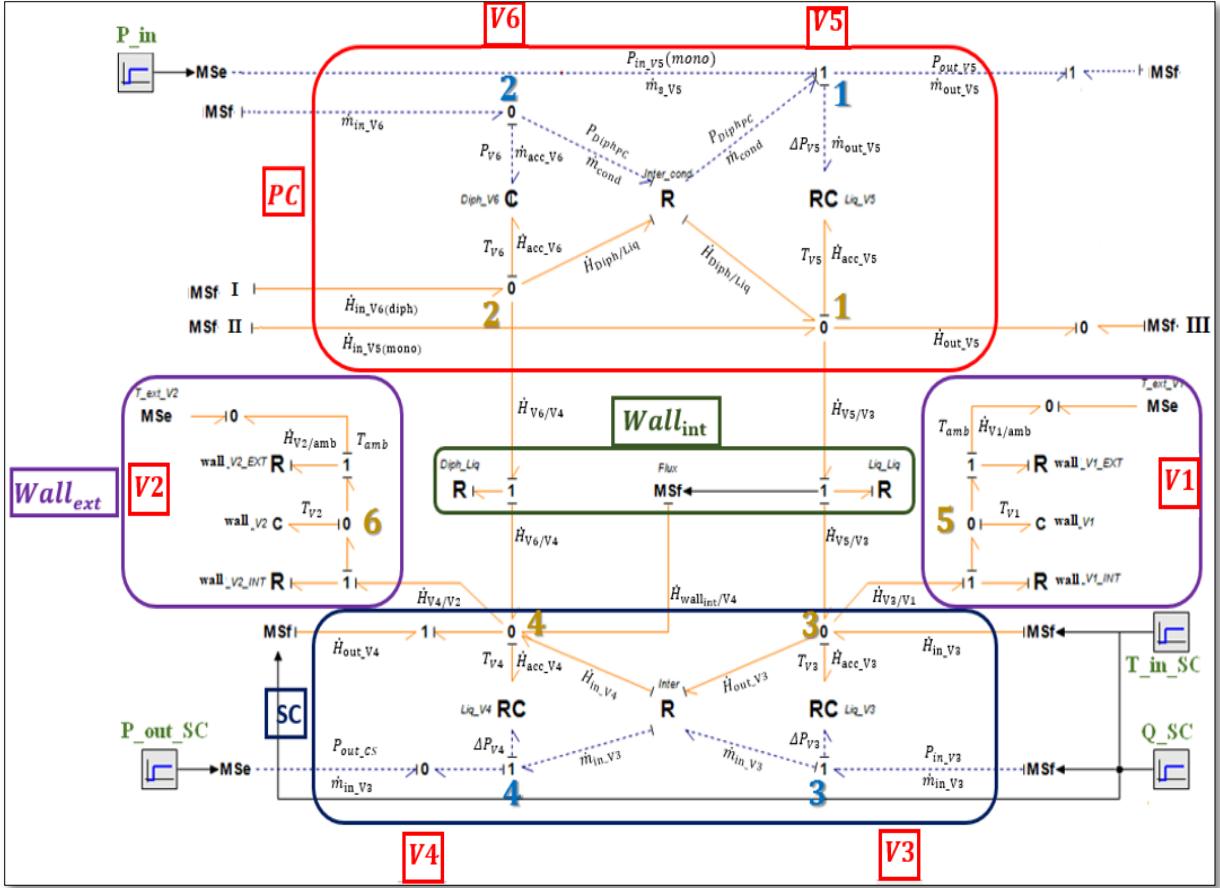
$V6$
$V5$
P_in
MSe
$P_{in\_V5}(mono)$
$\dot{m}_{s\_V5}$
1
$P_{out\_V5}$
$\dot{m}_{out\_V5}$
1
MSf
1
MSf
2
0
$\dot{m}_{in\_V6}$
$P_{Diph_{PC}}$
$\dot{m}_{cond}$
$P_{Diph_{PC}}$
$\dot{m}_{cond}$
$P_{V6}$
$\dot{m}_{acc\_V6}$
$\Delta P_{V5}$
$\dot{m}_{out\_V5}$
$PC$
Diph_V6 C
Inter_cond
R
RC Liq_V5
$T_{V6}$
$\dot{H}_{acc\_V6}$
$\dot{H}_{Diph/Liq}$
$\dot{H}_{Diph/Liq}$
$T_{V5}$
$\dot{H}_{acc\_V5}$
MSf I
0
2
1
MSf II
$\dot{H}_{in\_V6(diph)}$
0
$\dot{H}_{in\_V5(mono)}$
$\dot{H}_{out\_V5}$
0
MSf III
T_ext_V2
MSe
0
$\dot{H}_{V6/V4}$
$\dot{H}_{V5/V3}$
T_ext_V1
0
MSe
$\dot{H}_{V2/amb}$
$T_{amb}$
$Wall_{int}$
$T_{amb}$
$\dot{H}_{V1/amb}$
wall_V2_EXT R
1
Diph_Liq
Flux
Liq_Liq
1
R wall_V1_EXT
$Wall_{ext}$
$V2$
R
1
MSf
1
R
$V1$
wall_V2 C
$T_{V2}$
0
6
5
0
$T_{V1}$
C wall_V1
$\dot{H}_{V6/V4}$
$\dot{H}_{V5/V3}$
wall_V2_INT R
1
1
R wall_V1_INT
$\dot{H}_{V4/V2}$
$\dot{H}_{wall_{int}/V4}$
$\dot{H}_{V3/V1}$
MSf
1
0
4
3
0
MSf
$\dot{H}_{out\_V4}$
$T_{V4}$
$\dot{H}_{acc\_V4}$
$T_{V3}$
$\dot{H}_{acc\_V3}$
$\dot{H}_{in\_V3}$
T_in_SC
$\dot{H}_{in\_V4}$
Inter
$\dot{H}_{out\_V3}$
SC
Liq_V4 RC
R
RC Liq_V3
P_out_SC
$\Delta P_{V4}$
$\Delta P_{V3}$
Q_SC
$P_{out\_CS}$
$\dot{m}_{in\_V3}$
$\dot{m}_{in\_V3}$
$P_{in\_V3}$
MSe
0
1
1
MSf
$\dot{m}_{in\_V3}$
$\dot{m}_{in\_V3}$
4
3
$V4$
$V3$